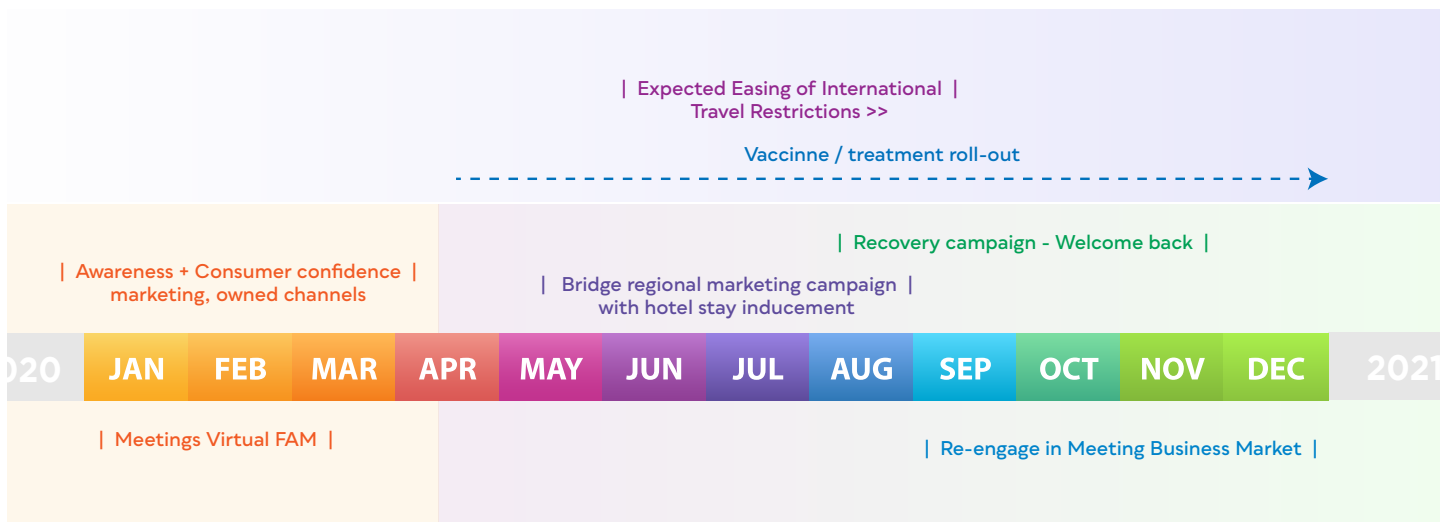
| Expected Easing of International |
Travel Restrictions >>

Vaccinne / treatment roll-out

| Recovery campaign - Welcome back |

| Awareness + Consumer confidence |
marketing, owned channels

| Bridge regional marketing campaign |
with hotel stay inducement

020 JAN FEB MAR APR MAY JUN JUL AUG SEP OCT NOV DEC 2021

| Meetings Virtual FAM |

| Re-engage in Meeting Business Market |